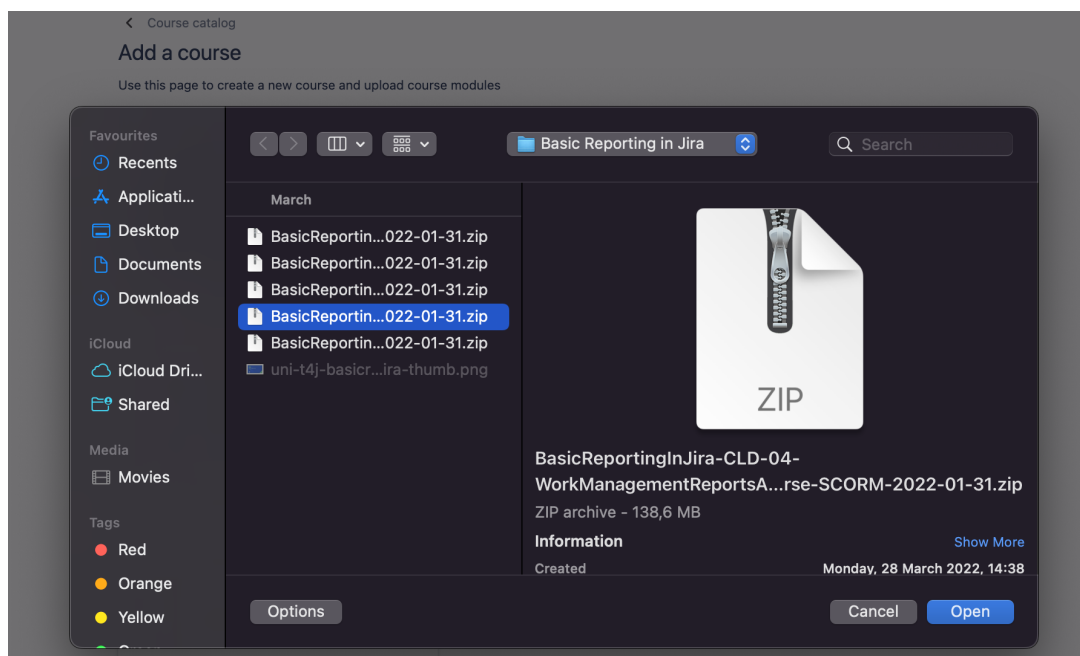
Course catalog

Add a course

Use this page to create a new course and upload course modules

Favourites
Recents
Applicati...
Desktop
Documents
Downloads

iCloud
iCloud Dri...
Shared

Media
Movies

Tags
Red
Orange
Yellow

Basic Reporting in Jira

Search

March
BasicReportin...022-01-31.zip
BasicReportin...022-01-31.zip
BasicReportin...022-01-31.zip
BasicReportin...022-01-31.zip
BasicReportin...022-01-31.zip
uni-t4j-basicr...ira-thumb.png

ZIP

BasicReportingInJira-CLD-04-WorkManagementReportsA...rse-SCORM-2022-01-31.zip
ZIP archive - 138,6 MB

Information
Show More
Created
Monday, 28 March 2022, 14:38

Options
Cancel
Open